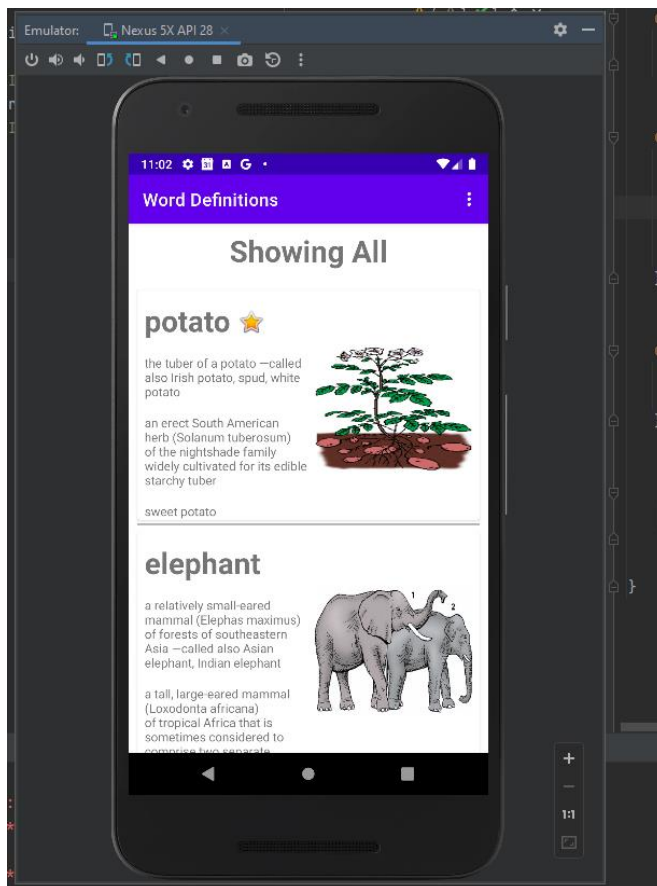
Emulator: Nexus 5X API 28 ×

11:02 G •

Word Definitions

Showing All

potato

the tuber of a potato —called also Irish potato, spud, white potato

an erect South American herb (Solanum tuberosum) of the nightshade family widely cultivated for its edible starchy tuber

sweet potato

elephant

a relatively small-eared mammal (Elephas maximus) of forests of southeastern Asia —called also Asian elephant, Indian elephant

a tall, large-eared mammal (Loxodonta africana) of tropical Africa that is sometimes considered to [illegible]

1 2

+

—

1:1

}